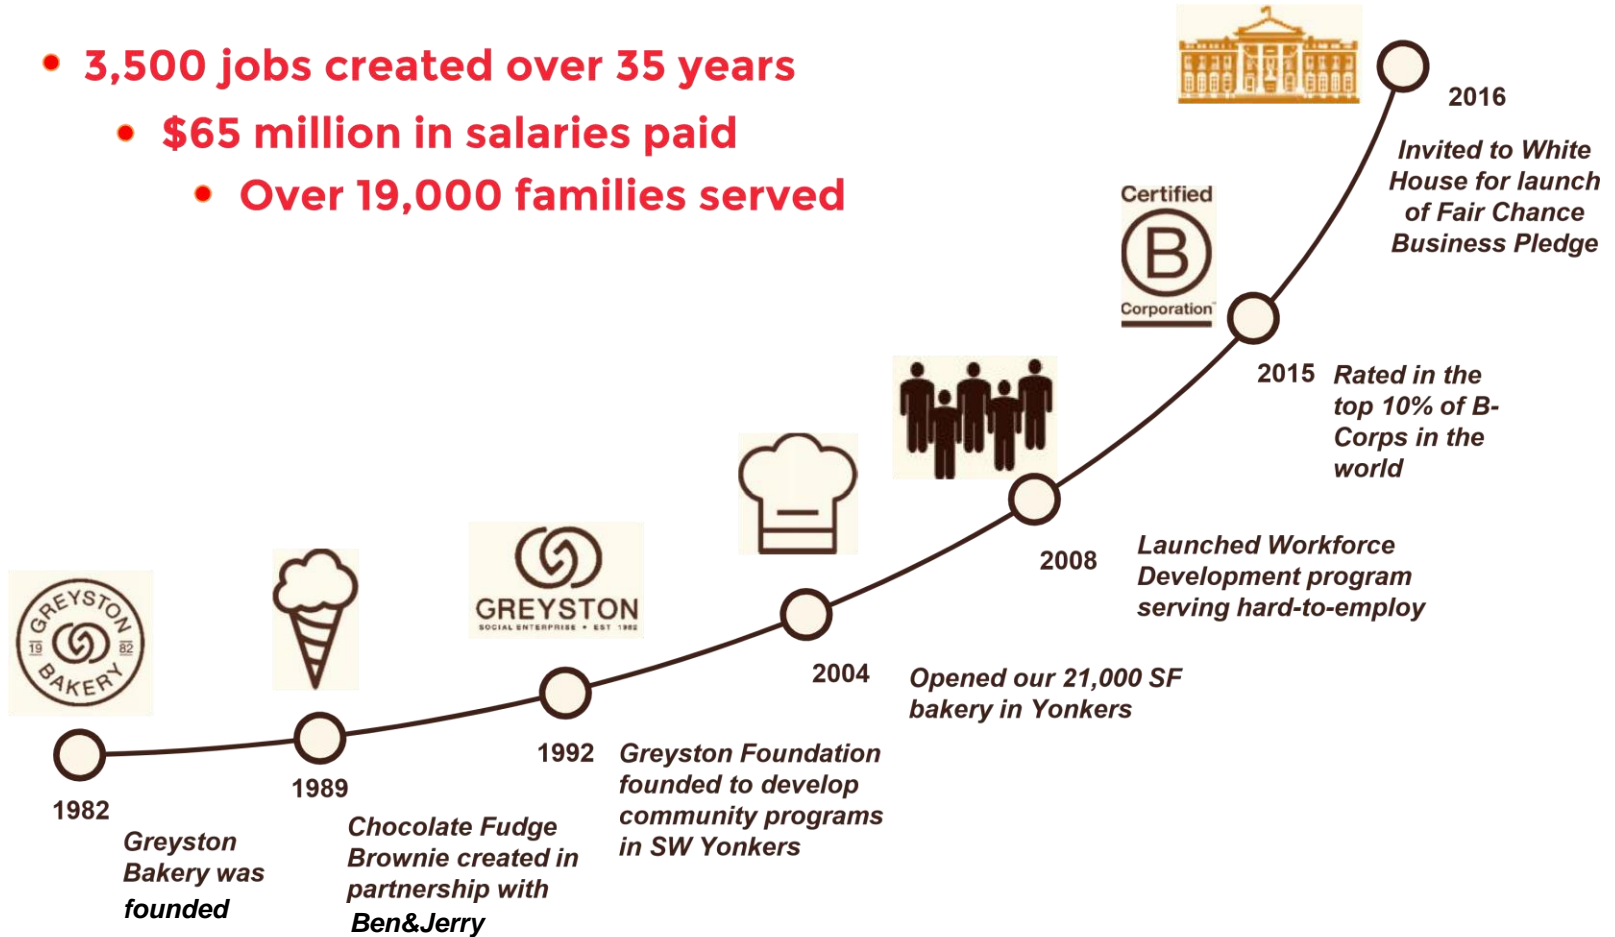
- 3,500 jobs created over 35 years
- $65 million in salaries paid
- Over 19,000 families served

GREYSTON 19 82 BAKERY

1982
Greyston Bakery was founded

1989
Chocolate Fudge Brownie created in partnership with Ben&Jerry

GREYSTON
SOCIAL ENTERPRISE • EST 1982

1992
Greyston Foundation founded to develop community programs in SW Yonkers

2004
Opened our 21,000 SF bakery in Yonkers

2008
Launched Workforce Development program serving hard-to-employ

Certified
B
Corporation

2015
Rated in the top 10% of B-Corps in the world

2016
Invited to White House for launch of Fair Chance Business Pledge